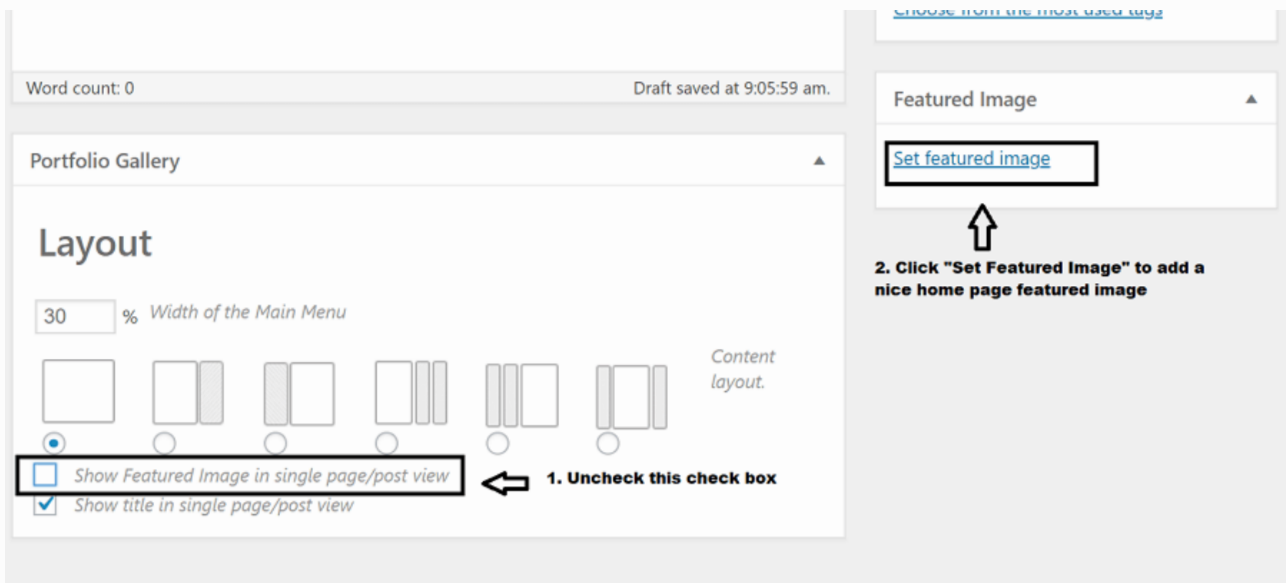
Choose from the most used tags

Word count: 0

Draft saved at 9:05:59 am.

Featured Image

Set featured image

2. Click "Set Featured Image" to add a nice home page featured image

Portfolio Gallery

Layout

30 % Width of the Main Menu

Content layout.

Show Featured Image in single page/post view

1. Uncheck this check box

Show title in single page/post view